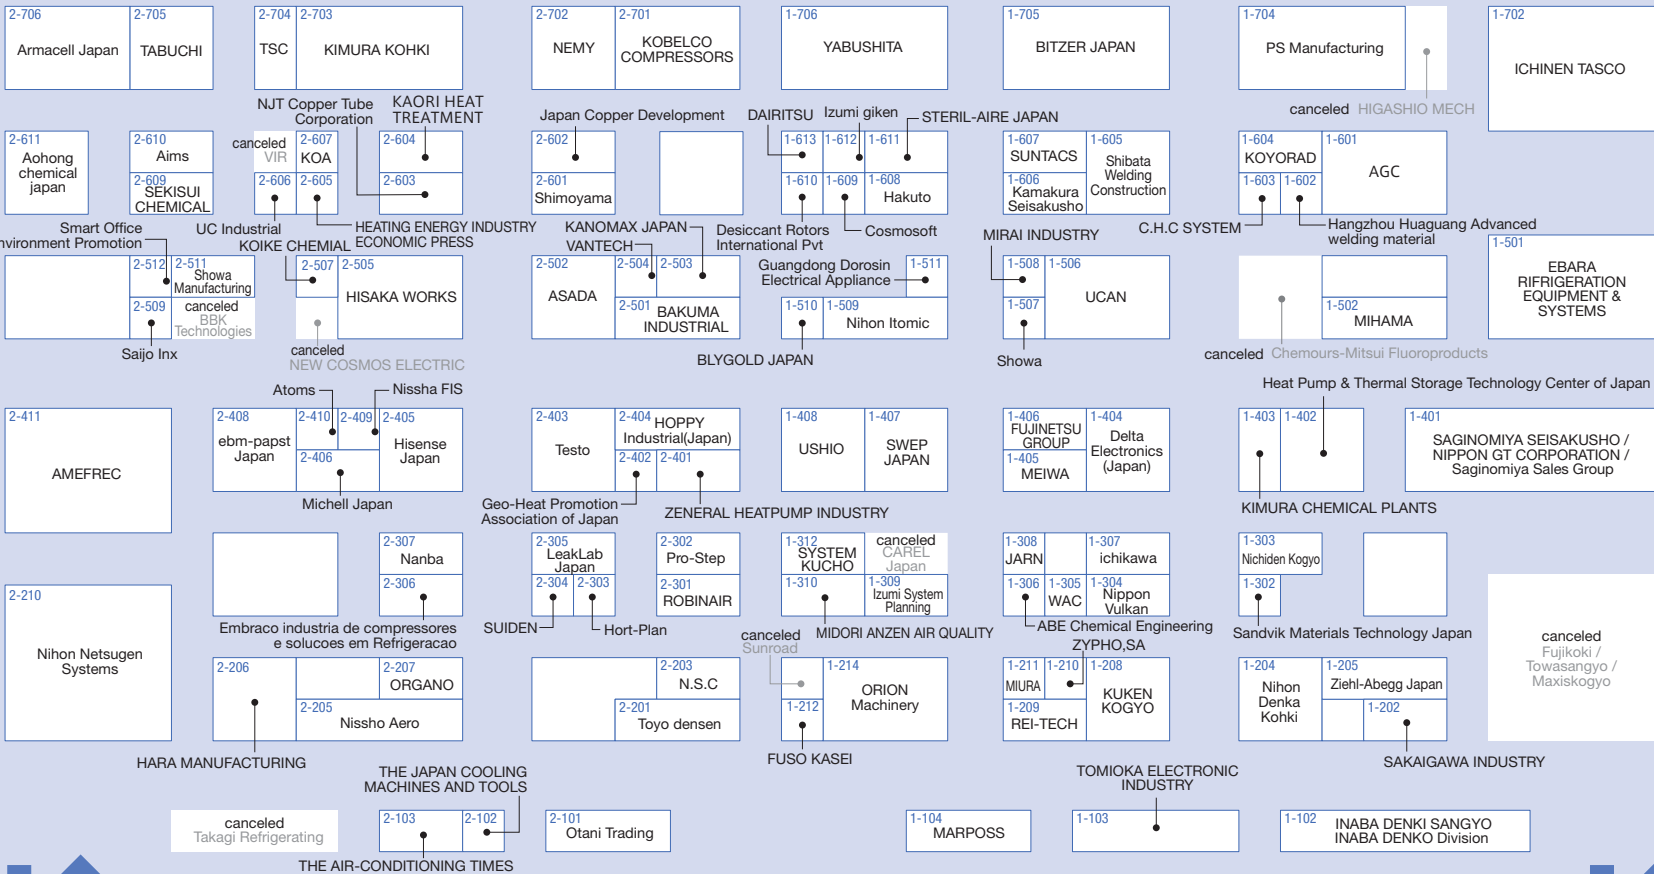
2-706 Armacell Japan
2-705 TABUCHI
2-704 TSC
2-703 KIMURA KOHKI
2-702 NEMY
2-701 KOBELCO COMPRESSORS
1-706 YABUSHITA
1-705 BITZER JAPAN
1-704 PS Manufacturing
1-702 ICHINEN TASCO

NJT Copper Tube Corporation
KAORI HEAT TREATMENT
Japan Copper Development
DAIRITSU
Izumi giken
STERIL-AIRE JAPAN
canceled HIGASHIO MECH

2-611 Aohong chemical japan
2-610 Aims
2-609 SEKISUI CHEMICAL
canceled VIR
2-607 KOA
2-606
2-605
2-604
2-603
2-602
2-601 Shimoyama
1-613
1-612
1-611
1-610
1-609
1-608 Hakuto
1-607 SUNTACS
1-605 Shibata Welding Construction
1-606 Kamakura Seisakusho
1-604 KOYORAD
1-601 AGC
1-603
1-602

Smart Office
nvironment Promotion
UC Industrial
KOIKE CHEMIAL
HEATING ENERGY INDUSTRY
ECONOMIC PRESS
KANOMAX JAPAN
VANTECH
Desiccant Rotors International Pvt
Cosmosoft
MIRAI INDUSTRY
C.H.C SYSTEM
Hangzhou Huaguang Advanced welding material

2-512
2-511 Showa Manufacturing
2-509
canceled BBK Technologies
2-507
2-505 HISAKA WORKS
2-502 ASADA
2-504
2-503
2-501 BAKUMA INDUSTRIAL
Guangdong Dorosin Electrical Appliance
1-511
1-510
1-509 Nihon Itomic
1-508
1-506
1-507
UCAN
1-502 MIHAMA
1-501 EBARA RIFRIGERATION EQUIPMENT & SYSTEMS

Saijo Inx
canceled NEW COSMOS ELECTRIC
BLYGOLD JAPAN
Showa
canceled Chemours-Mitsui Fluoroproducts
Heat Pump & Thermal Storage Technology Center of Japan

Atoms
Nissha FIS
2-411 AMEFREC
2-408 ebm-papst Japan
2-410
2-409
2-405 Hisense Japan
2-406
2-403 Testo
2-404 HOPPY Industrial(Japan)
2-402
2-401
1-408 USHIO
1-407 SWEP JAPAN
1-406 FUJINETSU GROUP
1-404 Delta Electronics (Japan)
1-405 MEIWA
1-403
1-402
1-401 SAGINOMIYA SEISAKUSHO / NIPPON GT CORPORATION / Saginomiya Sales Group

Michell Japan
Geo-Heat Promotion Association of Japan
ZENERAL HEATPUMP INDUSTRY
KIMURA CHEMICAL PLANTS

2-307 Nanba
2-306
2-305 LeakLab Japan
2-304
2-303
2-302 Pro-Step
2-301 ROBINAIR
1-312 SYSTEM KUCHO
canceled CAREL Japan
1-310
1-309 Izumi System Planning
1-308 JARN
1-307 ichikawa
1-306
1-305 WAC
1-304 Nippon Vulkan
1-303 Nichiden Kogyo
1-302

2-210 Nihon Netsugen Systems
Embraco industria de compressores e solucoes em Refrigeracao
SUIDEN
Hort-Plan
canceled Sunroad
MIDORI ANZEN AIR QUALITY
ABE Chemical Engineering
ZYPHO,SA
Sandvik Materials Technology Japan
canceled Fujikoki / Towasangyo / Maxiskogyo

2-206
2-207 ORGANO
2-205 Nissho Aero
2-203 N.S.C
2-201 Toyo densen
1-214 ORION Machinery
1-212
1-211 MIURA
1-210
1-208 KUKEN KOGYO
1-209 REI-TECH
1-204 Nihon Denka Kohki
1-205 Ziehl-Abegg Japan
1-202

HARA MANUFACTURING
THE JAPAN COOLING MACHINES AND TOOLS
FUSO KASEI
TOMIOKA ELECTRONIC INDUSTRY
SAKAIGAWA INDUSTRY

canceled Takagi Refrigerating
2-103
2-102
2-101 Otani Trading
1-104 MARPOSS
1-103
1-102 INABA DENKI SANGYO INABA DENKO Division
THE AIR-CONDITIONING TIMES